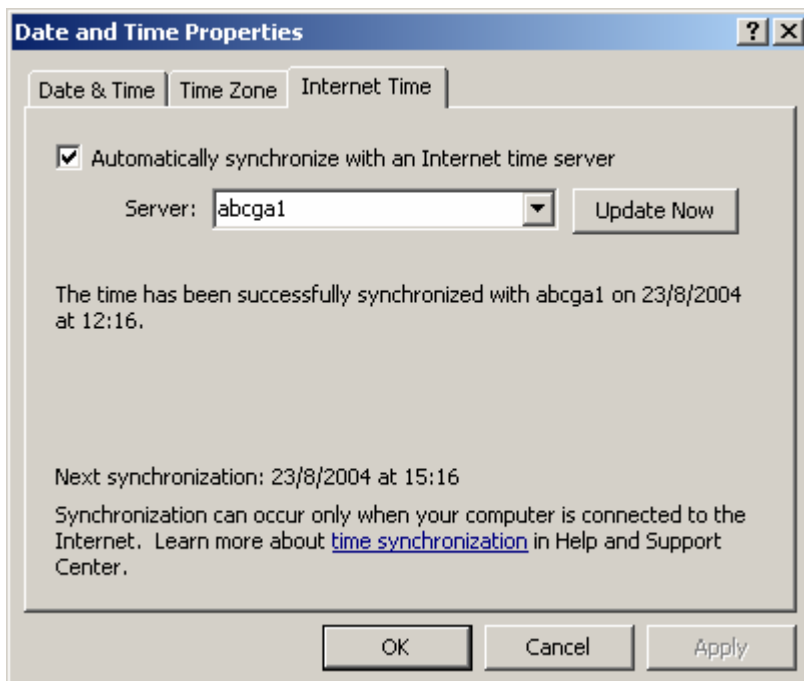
Date and Time Properties

?

Date & Time

Time Zone

Internet Time

Automatically synchronize with an Internet time server

Server: abcga1

Update Now

The time has been successfully synchronized with abcga1 on 23/8/2004 at 12:16.

Next synchronization: 23/8/2004 at 15:16

Synchronization can occur only when your computer is connected to the Internet. Learn more about time synchronization in Help and Support Center.

OK

Cancel

Apply